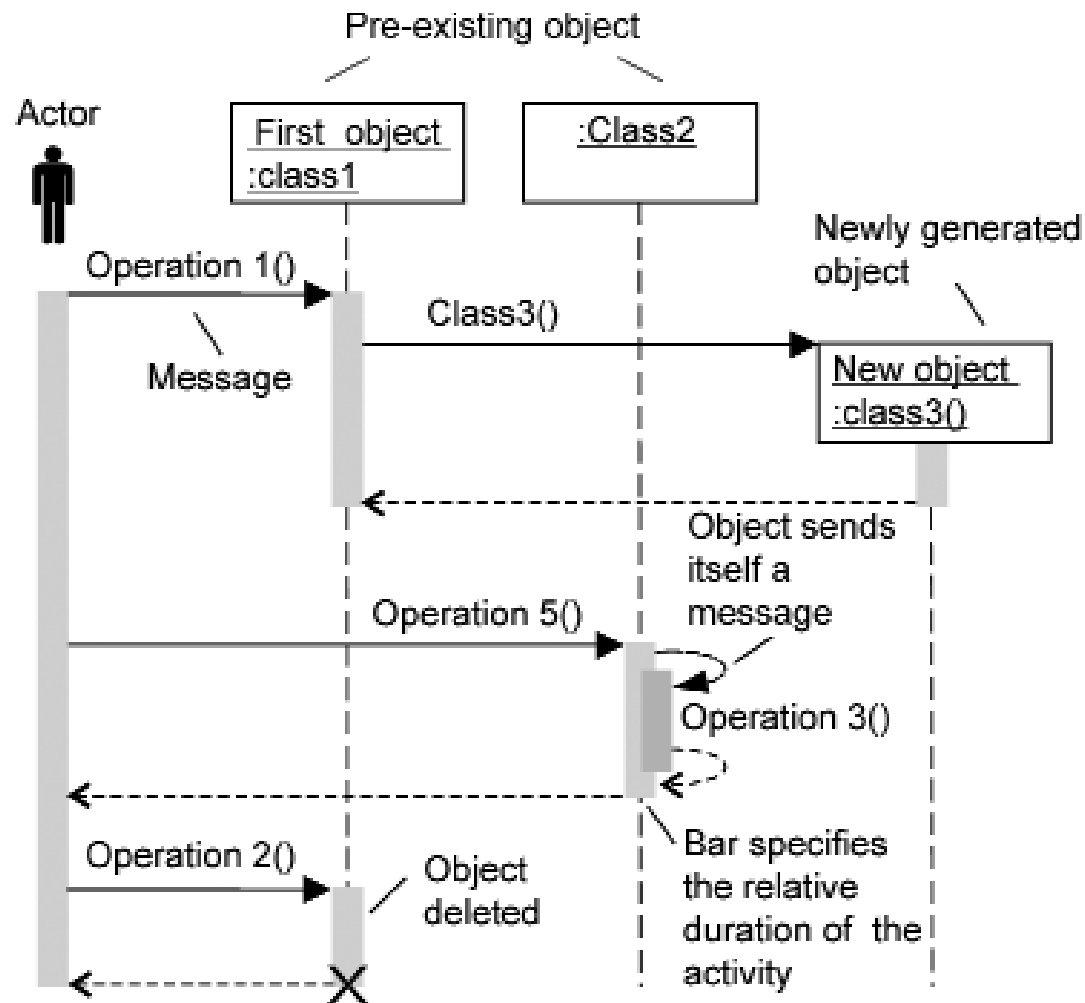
Pre-existing object

Actor

First object :class1

:Class2

Newly generated object

Operation 1()

Class3()

Message

New object :class3()

Object sends itself a message

Operation 5()

Operation 3()

Bar specifies the relative duration of the activity

Operation 2()

Object deleted